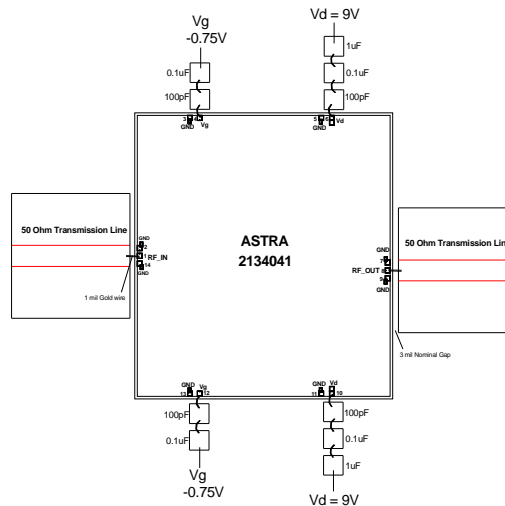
Vg
-0.75V

Vd = 9V

1uF

0.1uF

0.1uF

100pF

100pF

3 4
GND Vg

5 6
GND Vd

50 Ohm Transmission Line

GND
2
RF_IN
1
14
GND

1 mil Gold wire

ASTRA
2134041

50 Ohm Transmission Line

GND
7
RF_OUT 8
9
GND

3 mil Nominal Gap

GND Vg
13 12

GND Vd
11 10

100pF

100pF

0.1uF

0.1uF

1uF

Vg
-0.75V

Vd = 9V